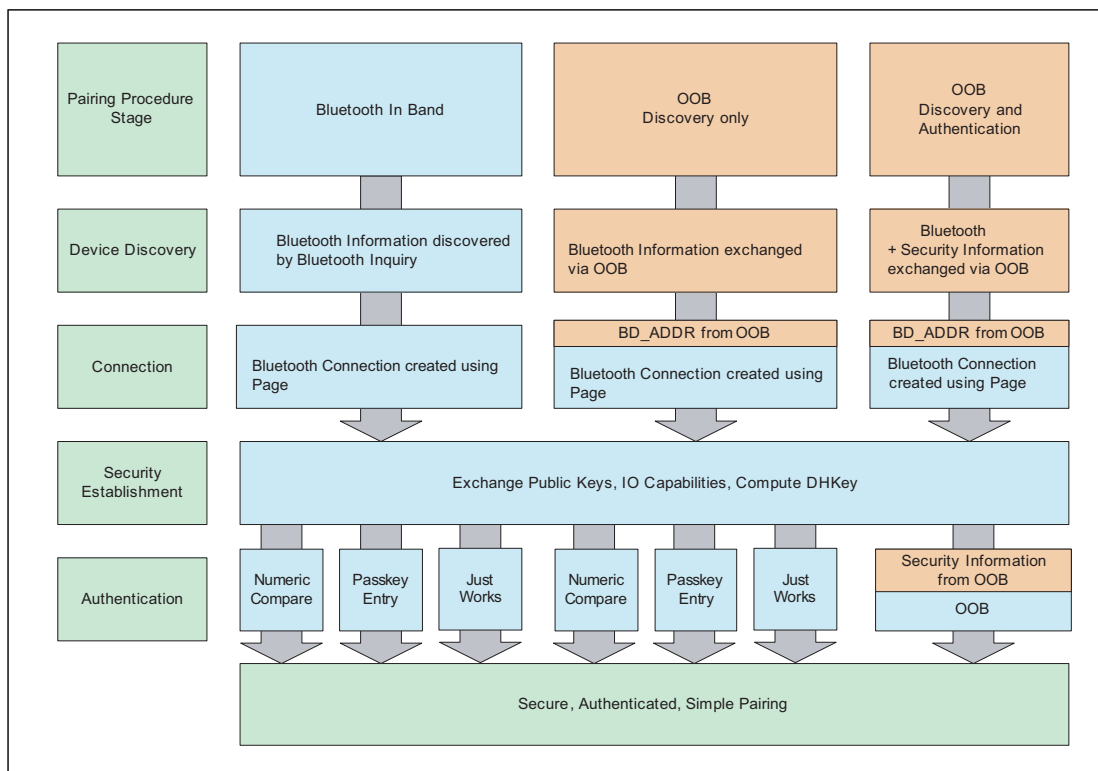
Pairing Procedure Stage

Bluetooth In Band

OOB Discovery only

OOB Discovery and Authentication

Device Discovery

Bluetooth Information discovered by Bluetooth Inquiry

Bluetooth Information exchanged via OOB

Bluetooth + Security Information exchanged via OOB

Connection

Bluetooth Connection created using Page

BD_ADDR from OOB

Bluetooth Connection created using Page

BD_ADDR from OOB

Bluetooth Connection created using Page

Security Establishment

Exchange Public Keys, IO Capabilities, Compute DHKey

Authentication

Numeric Compare

Passkey Entry

Just Works

Numeric Compare

Passkey Entry

Just Works

Security Information from OOB

OOB

Secure, Authenticated, Simple Pairing